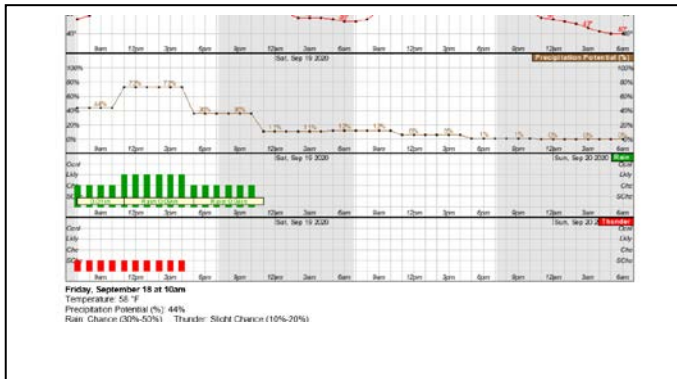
40°
9am 12pm 3pm 6pm 9pm 12am 3am 6am 9am 12pm 3pm 6pm 9pm 12am 3am 6am
Sat, Sep 19 2020
Precipitation Potential (%)
100%
80%
60%
40%
20%
0%
44%
73%
73%
9am 12pm 3pm 6pm 9pm 12am 3am 6am 9am 12pm 3pm 6pm 9pm 12am 3am 6am
Sat, Sep 19 2020
Sun, Sep 20 2020
Rain
Ocnl
Lkly
Chc
SChc
9am 12pm 3pm 6pm 9pm 12am 3am 6am 9am 12pm 3pm 6pm 9pm 12am 3am 6am
Sat, Sep 19 2020
Sun, Sep 20 2020
Thunder
Ocnl
Lkly
Chc
SChc
9am 12pm 3pm 6pm 9pm 12am 3am 6am 9am 12pm 3pm 6pm 9pm 12am 3am 6am
Friday, September 18 at 10am
Temperature: 58 °F
Precipitation Potential (%): 44%
Rain: Chance (30%-50%) Thunder: Slight Chance (10%-20%)